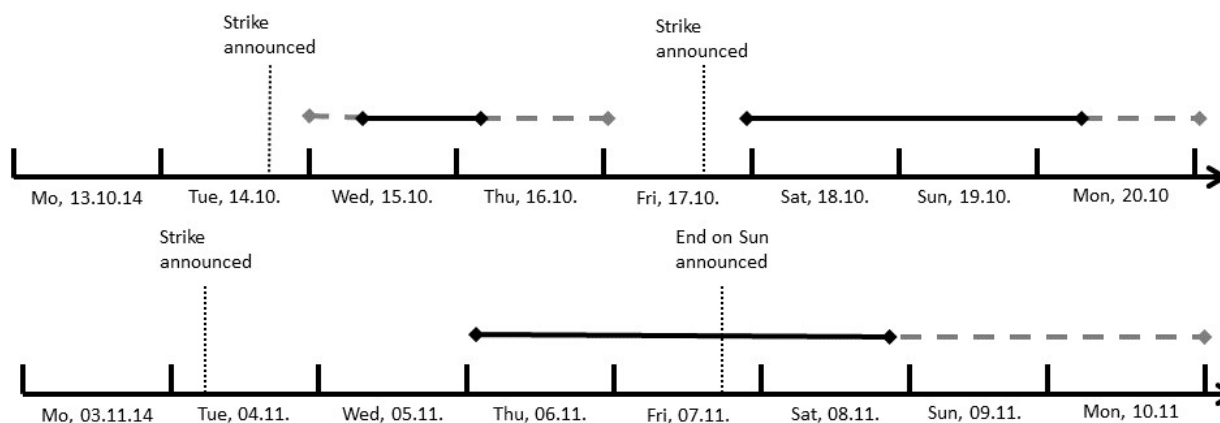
Strike announced

Strike announced

Mo, 13.10.14 Tue, 14.10. Wed, 15.10. Thu, 16.10. Fri, 17.10. Sat, 18.10. Sun, 19.10. Mon, 20.10

Strike announced

End on Sun announced

Mo, 03.11.14 Tue, 04.11. Wed, 05.11. Thu, 06.11. Fri, 07.11. Sat, 08.11. Sun, 09.11. Mon, 10.11